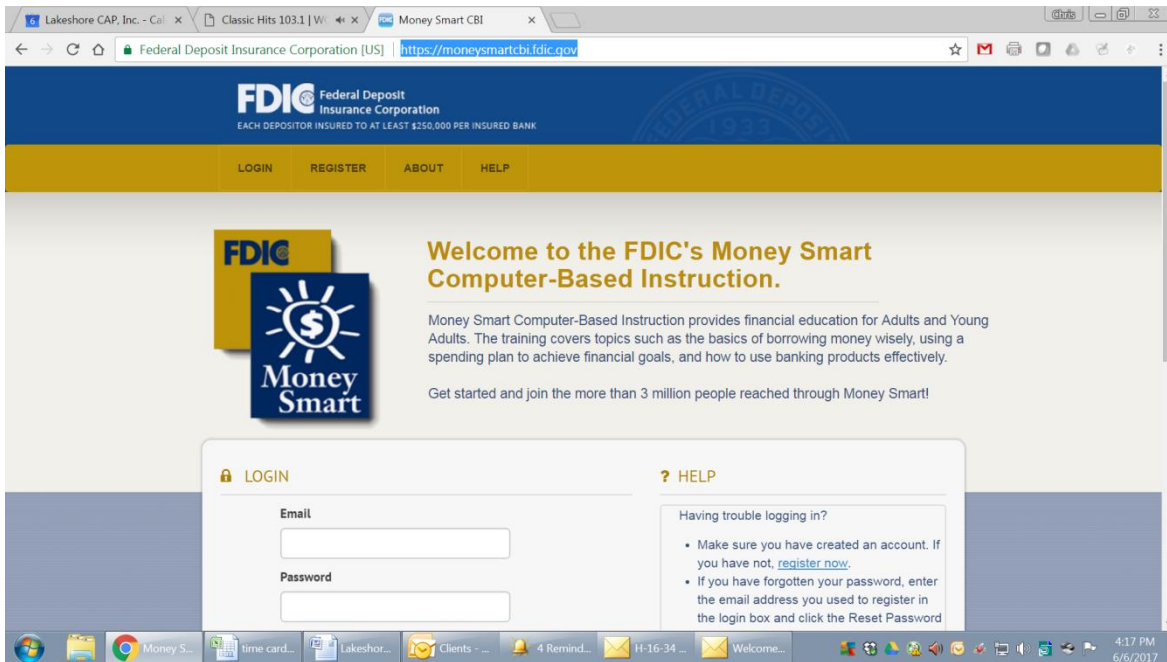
Lakeshore CAP, Inc. - Cal ×
Classic Hits 103.1 | W ×
Money Smart CBI ×
Chris

Federal Deposit Insurance Corporation [US] | https://moneysmartcbi.fdic.gov

FDIC Federal Deposit Insurance Corporation
EACH DEPOSITOR INSURED TO AT LEAST $250,000 PER INSURED BANK

LOGIN REGISTER ABOUT HELP

FDIC
Money Smart

Welcome to the FDIC's Money Smart Computer-Based Instruction.

Money Smart Computer-Based Instruction provides financial education for Adults and Young Adults. The training covers topics such as the basics of borrowing money wisely, using a spending plan to achieve financial goals, and how to use banking products effectively.

Get started and join the more than 3 million people reached through Money Smart!

LOGIN

Email

Password

? HELP

Having trouble logging in?

- Make sure you have created an account. If you have not, register now.
- If you have forgotten your password, enter the email address you used to register in the login box and click the Reset Password

Money S... time card... Lakeshor... Clients - ... 4 Remind... H-16-34 ... Welcome...
4:17 PM
6/6/2017